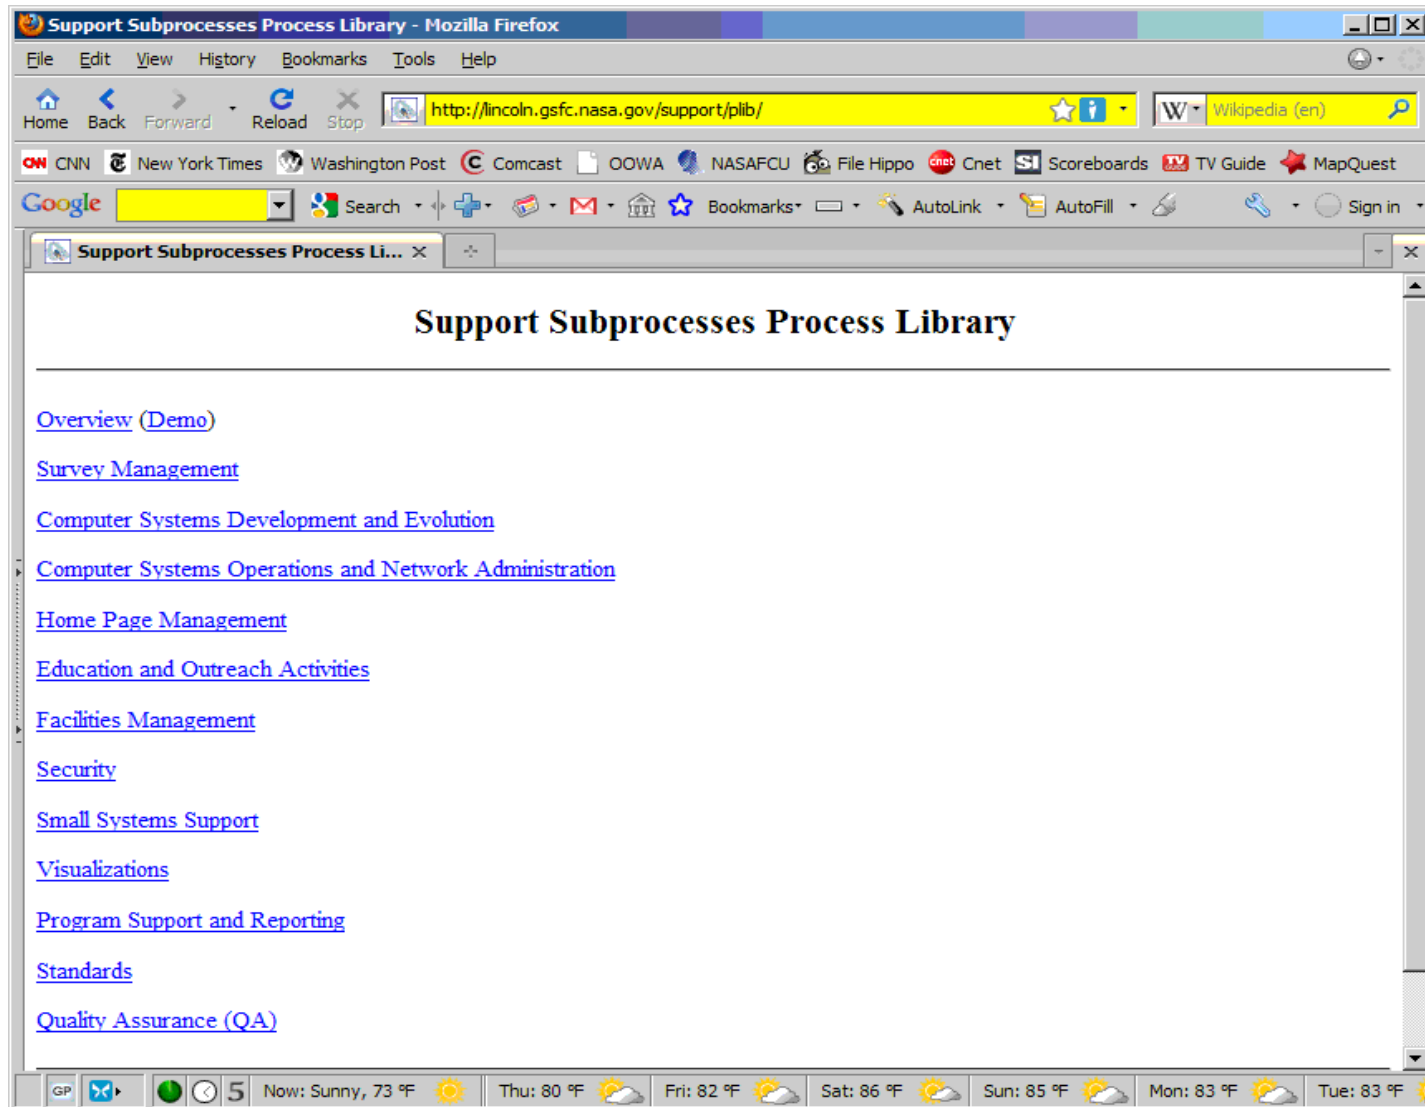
Support Subprocesses Process Library - Mozilla Firefox

File Edit View History Bookmarks Tools Help

Home Back Forward Reload Stop http://lincoln.gsfc.nasa.gov/support/plib/ Wikipedia (en)

CNN New York Times Washington Post Comcast OOWA NASAFCU File Hippo Cnet Scoreboards TV Guide MapQuest

Google Search Bookmarks AutoLink AutoFill Sign in

Support Subprocesses Process Li...

Support Subprocesses Process Library

Overview (Demo)

Survey Management

Computer Systems Development and Evolution

Computer Systems Operations and Network Administration

Home Page Management

Education and Outreach Activities

Facilities Management

Security

Small Systems Support

Visualizations

Program Support and Reporting

Standards

Quality Assurance (QA)

GP 5 Now: Sunny, 73 °F Thu: 80 °F Fri: 82 °F Sat: 86 °F Sun: 85 °F Mon: 83 °F Tue: 83 °F